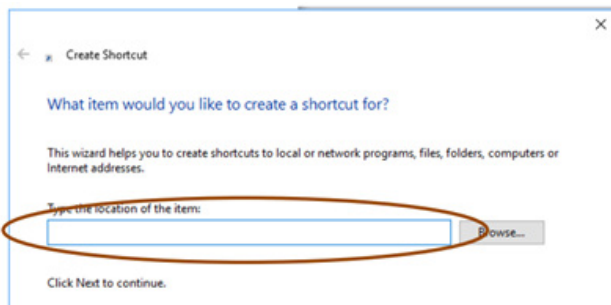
Create Shortcut

What item would you like to create a shortcut for?

This wizard helps you to create shortcuts to local or network programs, files, folders, computers or Internet addresses.

Type the location of the item:

Browse...

Click Next to continue.